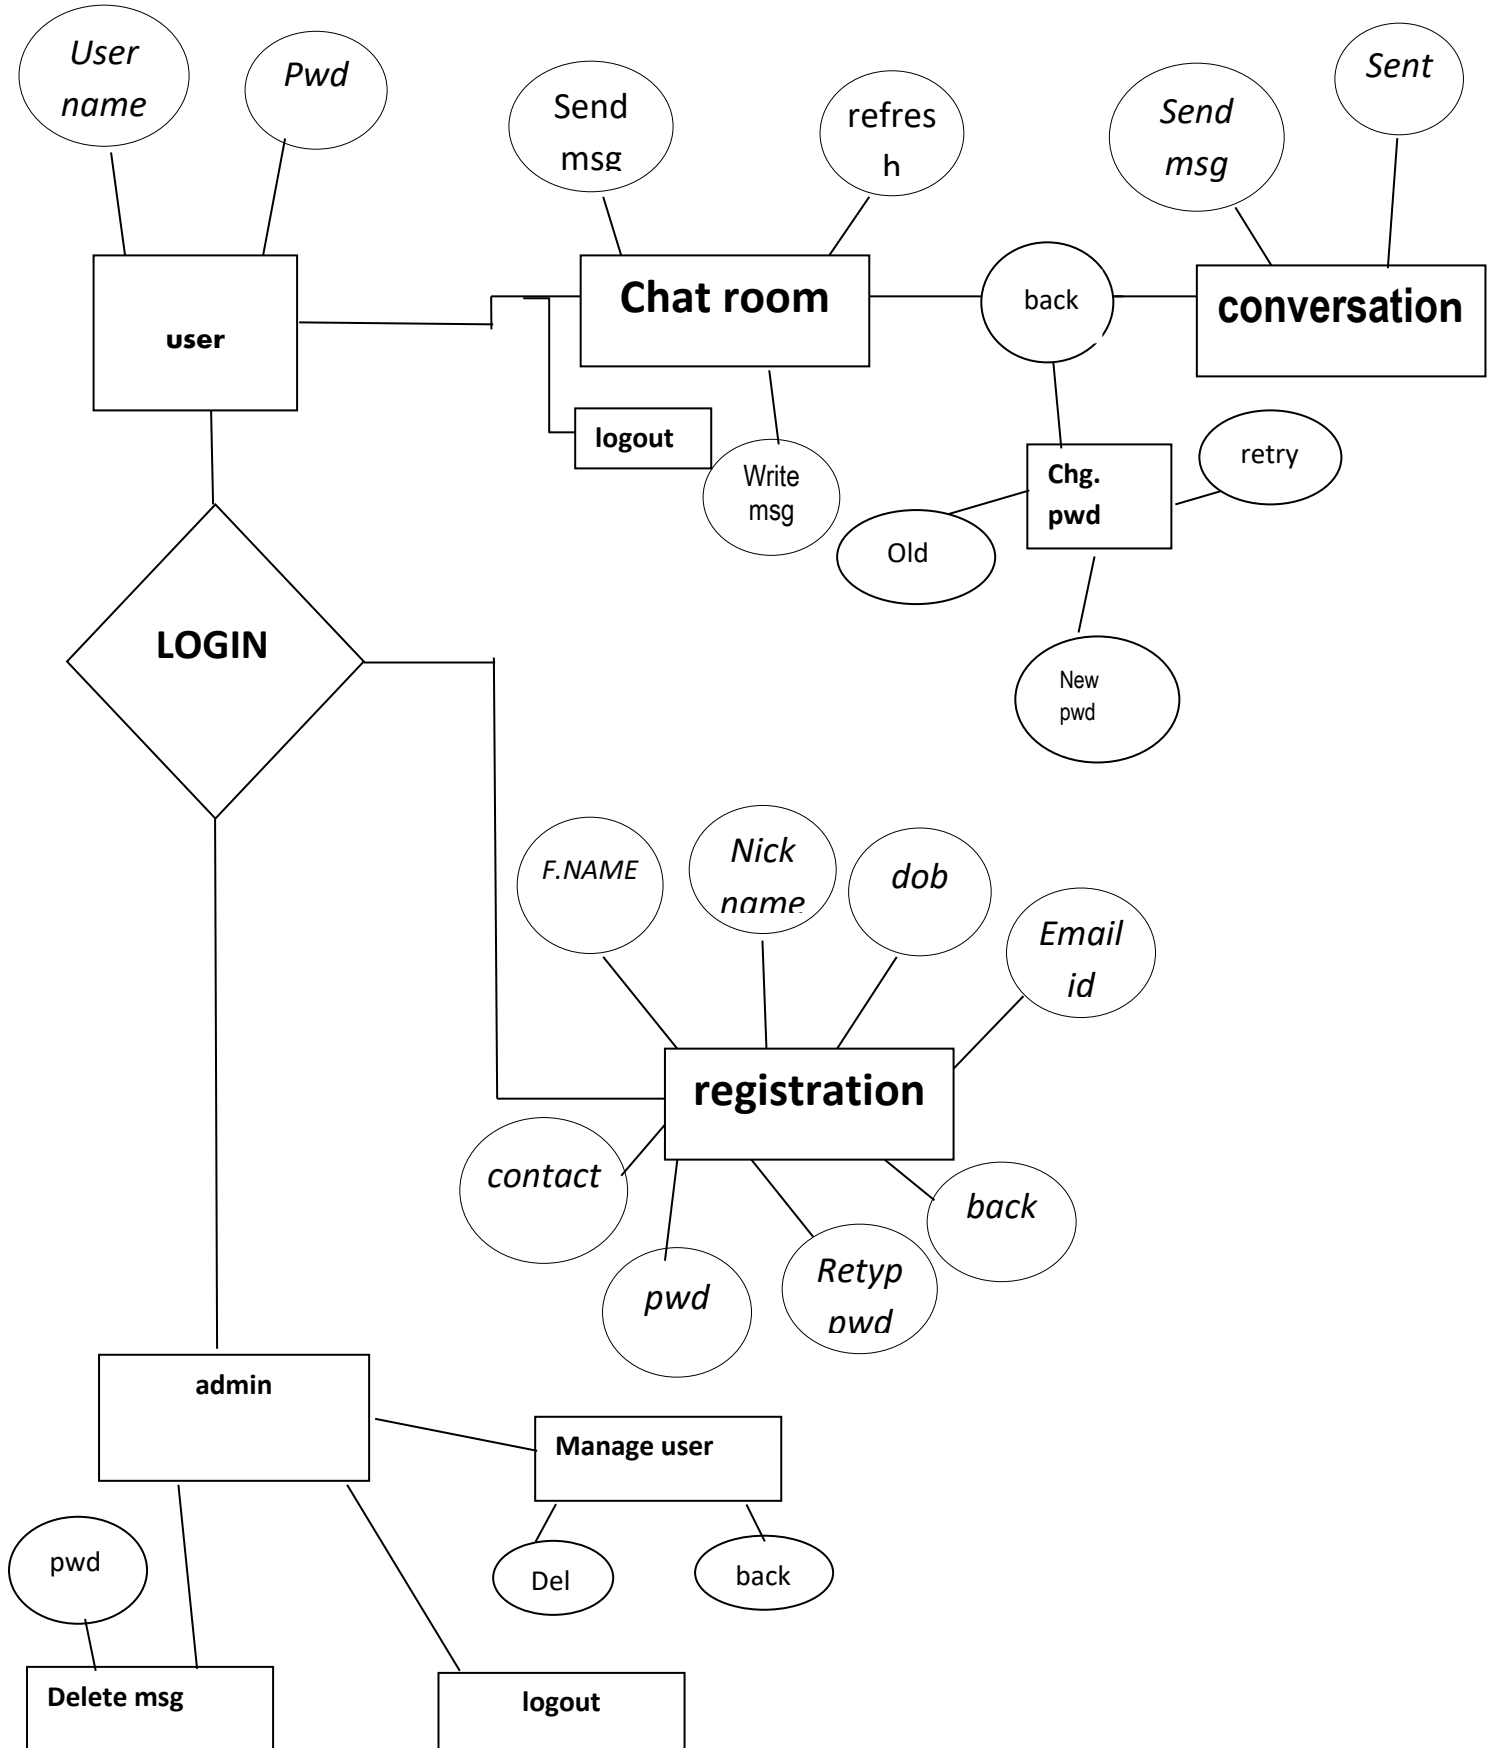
User name

Pwd

Send msg

refresh

Send msg

Sent

user

Chat room

back

conversation

logout

Write msg

Chg. pwd

retry

Old

New pwd

LOGIN

F.NAME

Nick name

dob

Email id

registration

contact

back

pwd

Retyp pwd

admin

Manage user

Del

back

pwd

Delete msg

logout